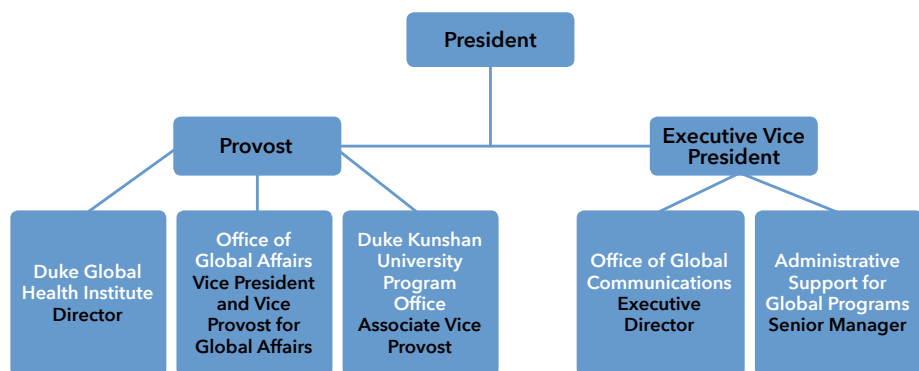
President

Provost

Executive Vice President

Duke Global Health Institute Director

Office of Global Affairs Vice President and Vice Provost for Global Affairs

Duke Kunshan University Program Office Associate Vice Provost

Office of Global Communications Executive Director

Administrative Support for Global Programs Senior Manager